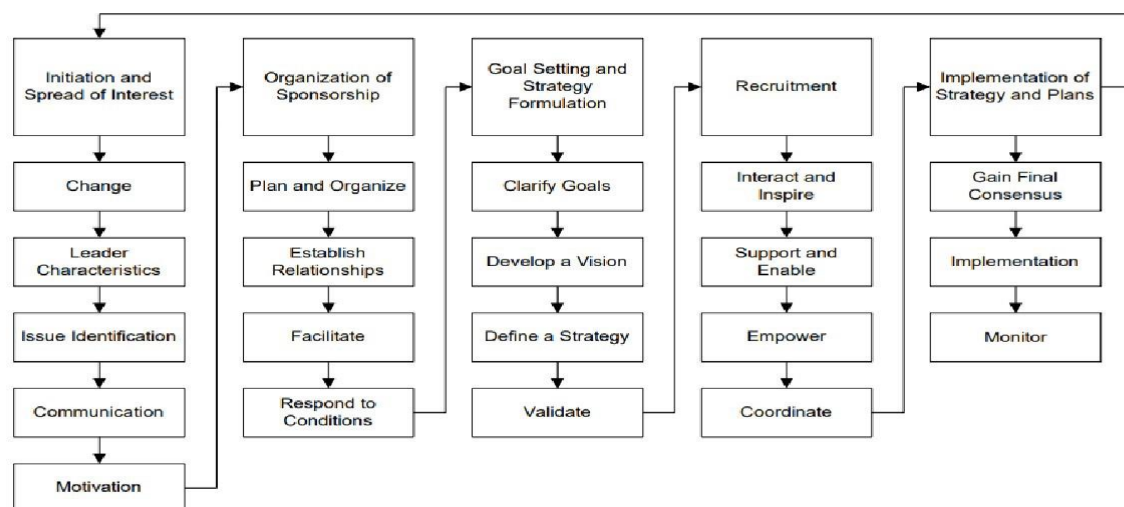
Initiation and Spread of Interest

Change

Leader Characteristics

Issue Identification

Communication

Motivation

Organization of Sponsorship

Plan and Organize

Establish Relationships

Facilitate

Respond to Conditions

Goal Setting and Strategy Formulation

Clarify Goals

Develop a Vision

Define a Strategy

Validate

Recruitment

Interact and Inspire

Support and Enable

Empower

Coordinate

Implementation of Strategy and Plans

Gain Final Consensus

Implementation

Monitor